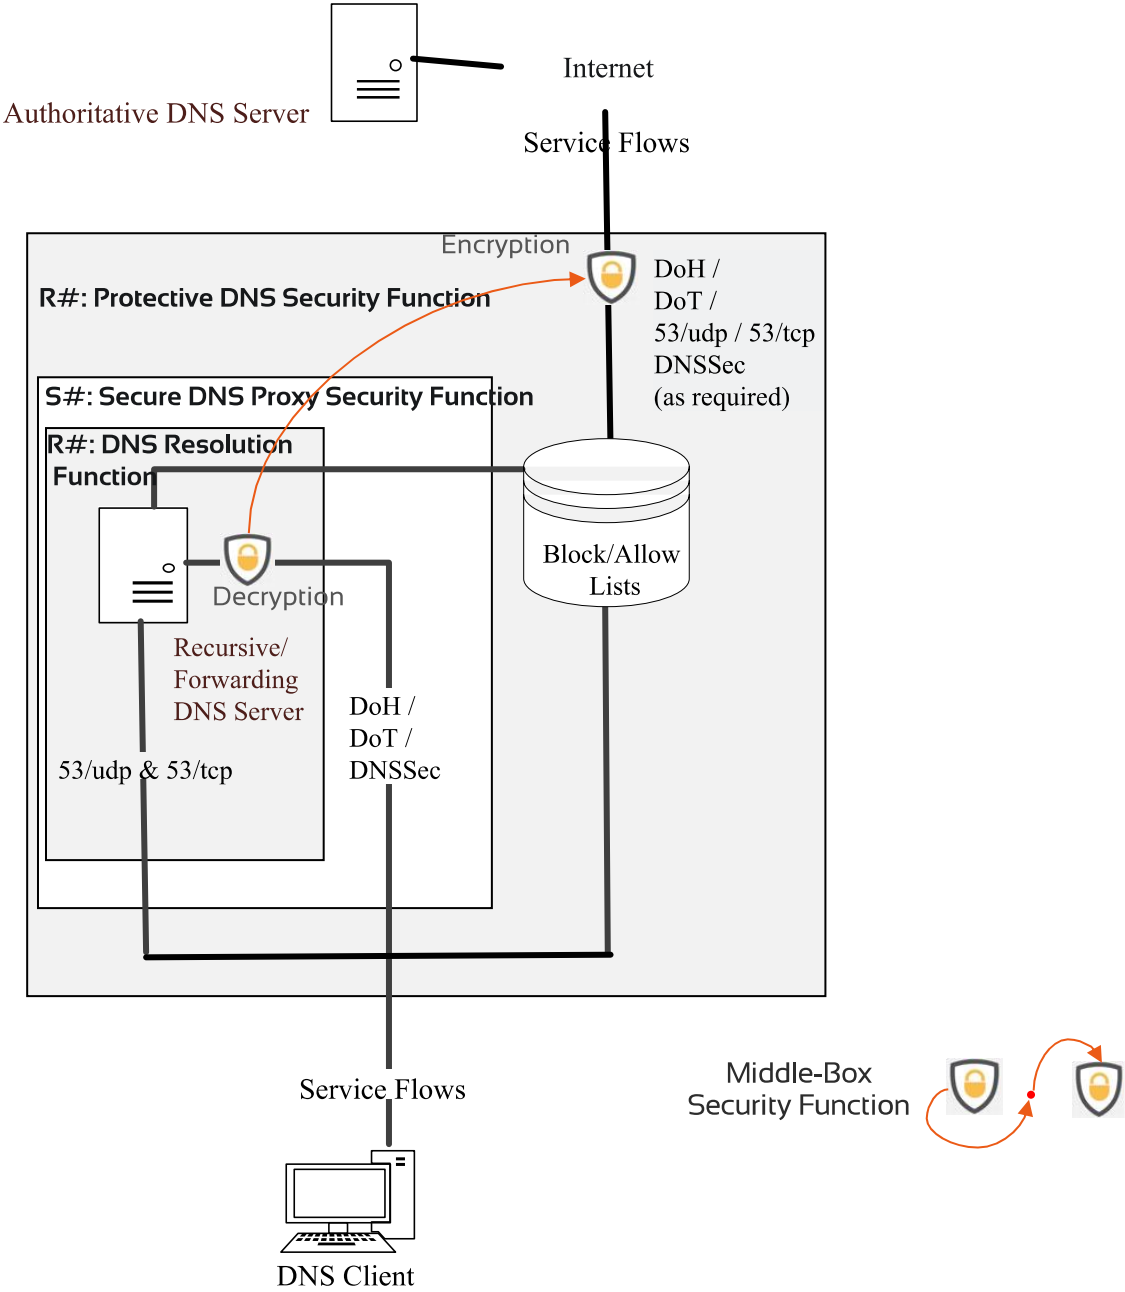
Authoritative DNS Server

Internet

Service Flows

Encryption

R#: Protective DNS Security Function

DoH /
DoT /
53/udp / 53/tcp
DNSSec
(as required)

S#: Secure DNS Proxy Security Function

R#: DNS Resolution Function

Block/Allow Lists

Decryption

Recursive/
Forwarding
DNS Server

DoH /
DoT /
DNSSec

53/udp & 53/tcp

Service Flows

Middle-Box
Security Function

DNS Client